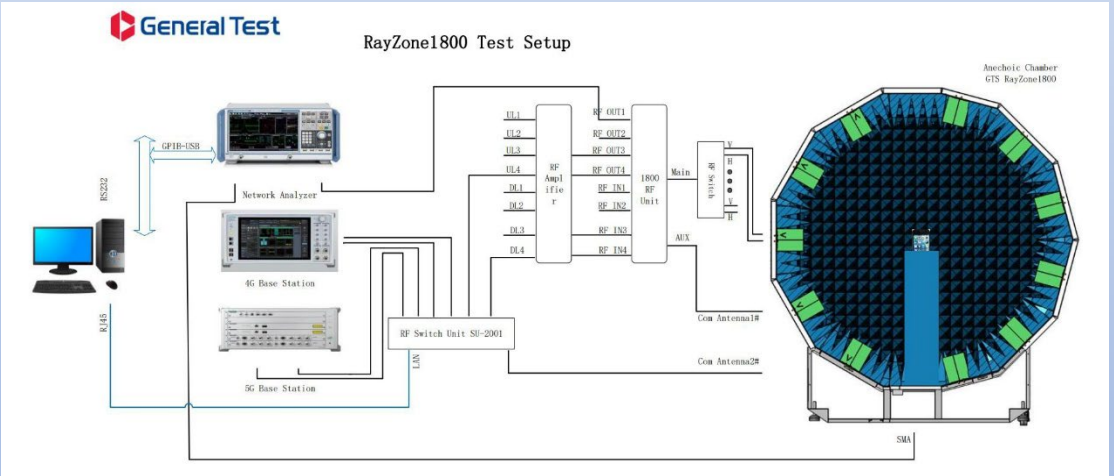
General Test

RayZone1800 Test Setup

Anechoic Chamber
GTS RayZone1800

GPIB-USB

RS232

Network Analyzer

4G Base Station

5G Base Station

RJ45

LAN

UL1
UL2
UL3
UL4
DL1
DL2
DL3
DL4

RF Amplifier

RF OUT1
RF OUT2
RF OUT3
RF OUT4
RF IN1
RF IN2
RF IN3
RF IN4

1800 RF Unit

Main

AUX

RF Switch

V
H
V
H

RF Switch Unit SU-2001

Com Antenna1#

Com Antenna2#

SMA